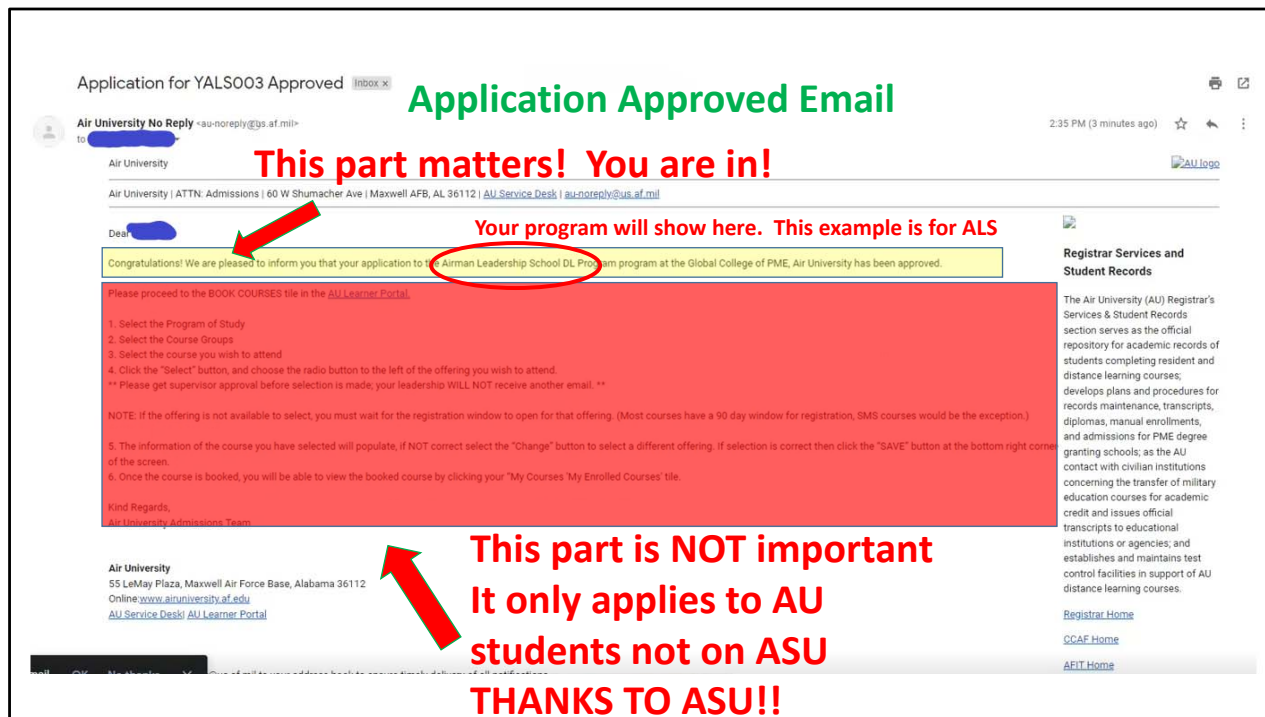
Application for YALS003 Approved Inbox ×

Application Approved Email

Air University No Reply <au-noreply@us.af.mil>
to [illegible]

2:35 PM (3 minutes ago)

Air University

This part matters! You are in!

AU logo

Air University | ATTN: Admissions | 60 W Shumacher Ave | Maxwell AFB, AL 36112 | AU Service Desk | au-noreply@us.af.mil

Dear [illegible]

Your program will show here. This example is for ALS

Congratulations! We are pleased to inform you that your application to the Airman Leadership School DL Program program at the Global College of PME, Air University has been approved.

Please proceed to the BOOK COURSES tile in the AU Learner Portal.

1. Select the Program of Study
2. Select the Course Groups
3. Select the course you wish to attend
4. Click the "Select" button, and choose the radio button to the left of the offering you wish to attend.
** Please get supervisor approval before selection is made; your leadership WILL NOT receive another email. **

NOTE: If the offering is not available to select, you must wait for the registration window to open for that offering. (Most courses have a 90 day window for registration, SMS courses would be the exception.)

5. The information of the course you have selected will populate, if NOT correct select the "Change" button to select a different offering. If selection is correct then click the "SAVE" button at the bottom right corner of the screen.
6. Once the course is booked, you will be able to view the booked course by clicking your "My Courses 'My Enrolled Courses' tile.

Kind Regards,
Air University Admissions Team

Air University
55 LeMay Plaza, Maxwell Air Force Base, Alabama 36112
Online:www.airuniversity.af.edu
AU Service Desk| AU Learner Portal

This part is NOT important
It only applies to AU students not on ASU
THANKS TO ASU!!

Registrar Services and Student Records

The Air University (AU) Registrar's Services & Student Records section serves as the official repository for academic records of students completing resident and distance learning courses; develops plans and procedures for records maintenance, transcripts, diplomas, manual enrollments, and admissions for PME degree granting schools; as the AU contact with civilian institutions concerning the transfer of military education courses for academic credit and issues official transcripts to educational institutions or agencies; and establishes and maintains test control facilities in support of AU distance learning courses.

Registrar Home

CCAF Home

AFIT Home

mail OK No thanks × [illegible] of mail to your address book to ensure timely delivery of all notifications